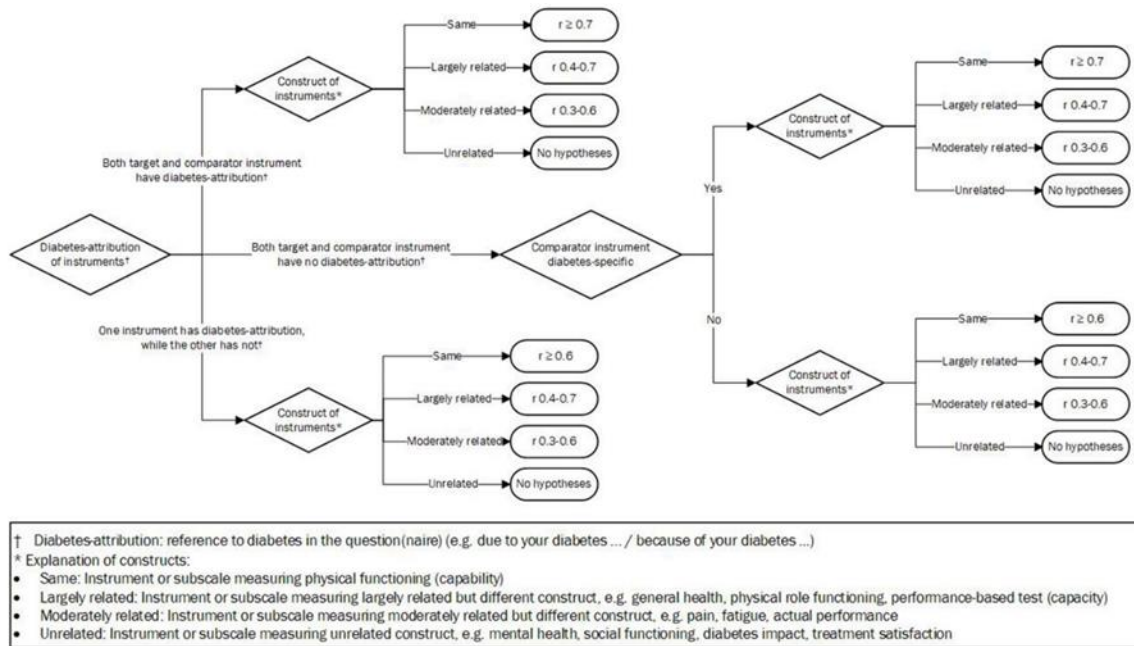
Diabetes-attribution of instruments†

Both target and comparator instrument have diabetes-attribution†

Construct of instruments*

Same — r ≥ 0.7
Largely related — r 0.4-0.7
Moderately related — r 0.3-0.6
Unrelated — No hypotheses

Both target and comparator instrument have no diabetes-attribution†

Comparator instrument diabetes-specific

Yes

Construct of instruments*

Same — r ≥ 0.7
Largely related — r 0.4-0.7
Moderately related — r 0.3-0.6
Unrelated — No hypotheses

No

Construct of instruments*

Same — r ≥ 0.6
Largely related — r 0.4-0.7
Moderately related — r 0.3-0.6
Unrelated — No hypotheses

One instrument has diabetes-attribution, while the other has not†

Construct of instruments*

Same — r ≥ 0.6
Largely related — r 0.4-0.7
Moderately related — r 0.3-0.6
Unrelated — No hypotheses

† Diabetes-attribution: reference to diabetes in the question(naire) (e.g. due to your diabetes ... / because of your diabetes ...)
* Explanation of constructs:
• Same: Instrument or subscale measuring physical functioning (capability)
• Largely related: Instrument or subscale measuring largely related but different construct, e.g. general health, physical role functioning, performance-based test (capacity)
• Moderately related: Instrument or subscale measuring moderately related but different construct, e.g. pain, fatigue, actual performance
• Unrelated: Instrument or subscale measuring unrelated construct, e.g. mental health, social functioning, diabetes impact, treatment satisfaction